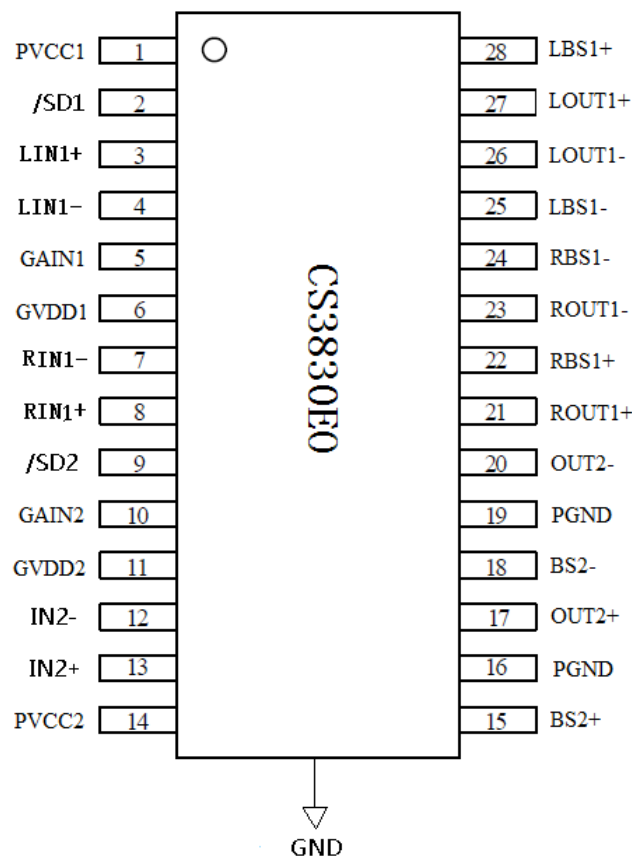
PVCC1 1
/SD1 2
LIN1+ 3
LIN1- 4
GAIN1 5
GVDD1 6
RIN1- 7
RIN1+ 8
/SD2 9
GAIN2 10
GVDD2 11
IN2- 12
IN2+ 13
PVCC2 14

CS3830E0

28 LBS1+
27 LOUT1+
26 LOUT1-
25 LBS1-
24 RBS1-
23 ROUT1-
22 RBS1+
21 ROUT1+
20 OUT2-
19 PGND
18 BS2-
17 OUT2+
16 PGND
15 BS2+

GND